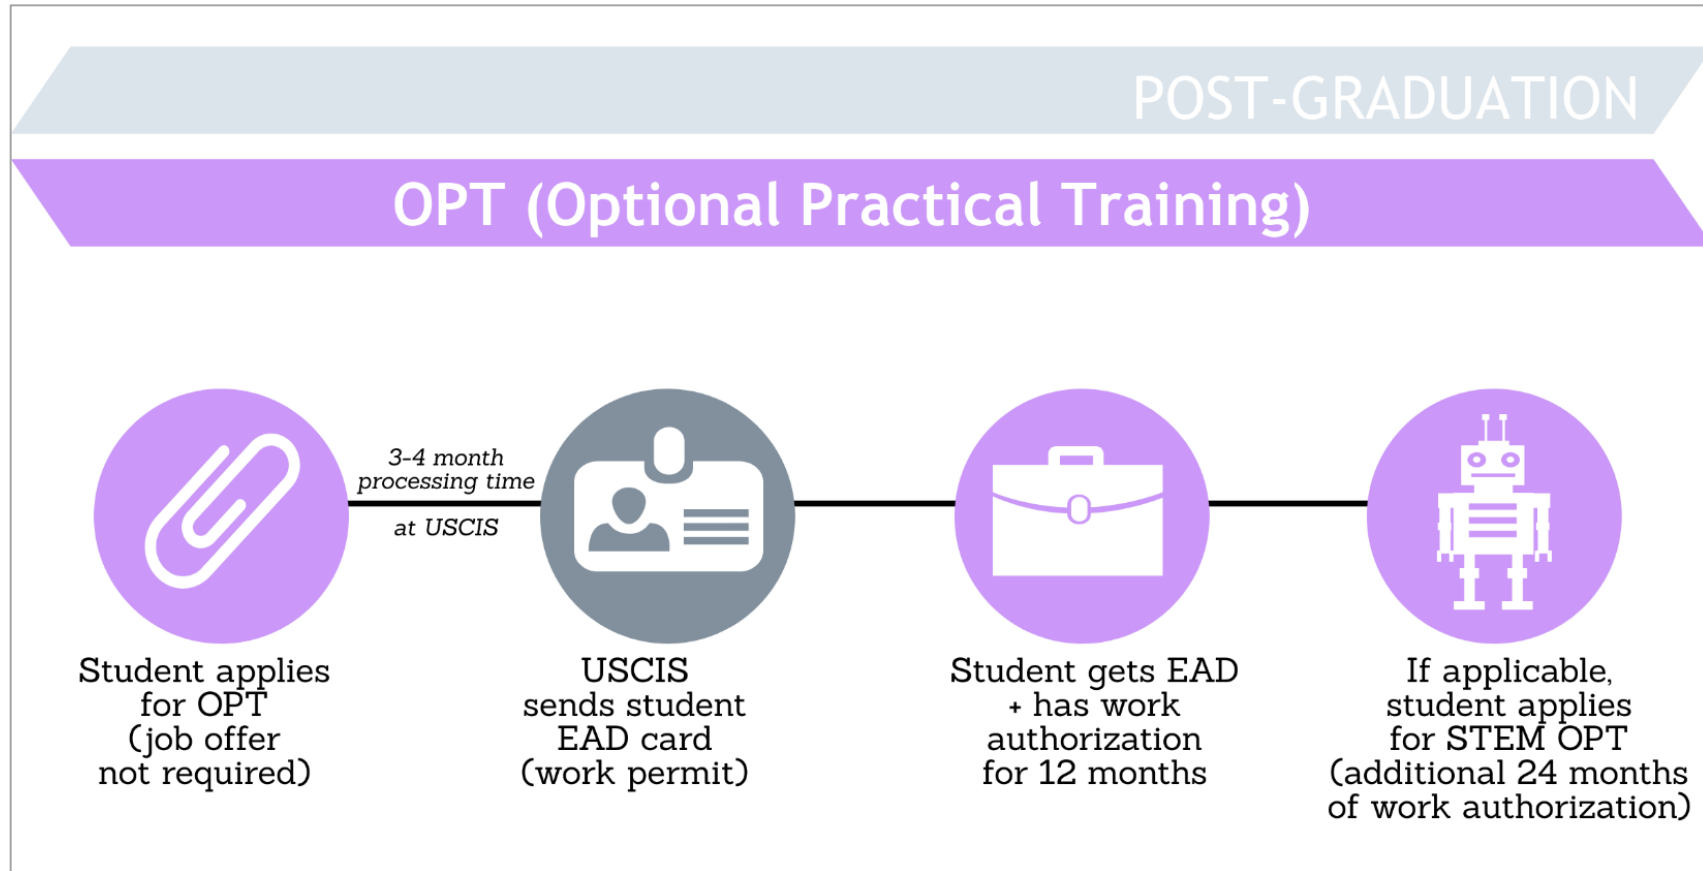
POST-GRADUATION

OPT (Optional Practical Training)

3-4 month processing time at USCIS

Student applies for OPT (job offer not required)

USCIS sends student EAD card (work permit)

Student gets EAD + has work authorization for 12 months

If applicable, student applies for STEM OPT (additional 24 months of work authorization)